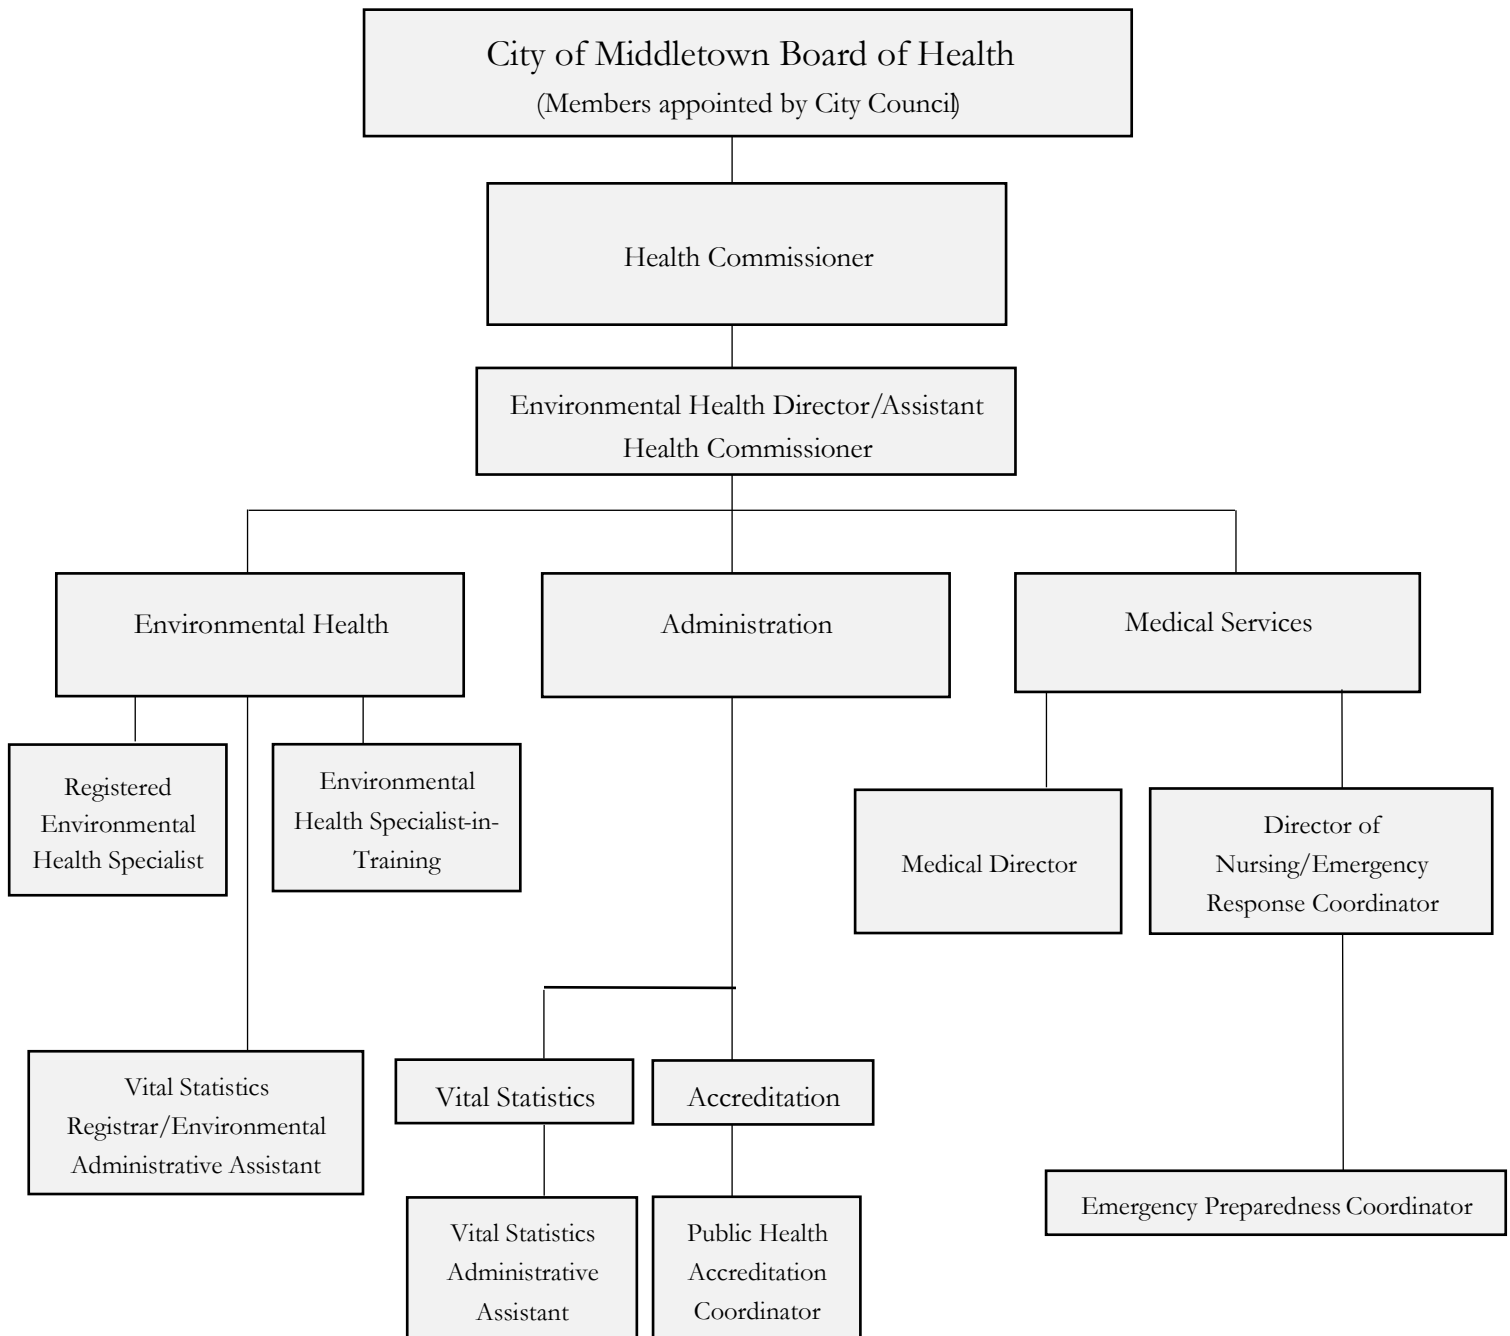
City of Middletown Board of Health
(Members appointed by City Council)

Health Commissioner

Environmental Health Director/Assistant Health Commissioner

Environmental Health

Administration

Medical Services

Registered Environmental Health Specialist

Environmental Health Specialist-in-Training

Medical Director

Director of Nursing/Emergency Response Coordinator

Vital Statistics Registrar/Environmental Administrative Assistant

Vital Statistics

Accreditation

Emergency Preparedness Coordinator

Vital Statistics Administrative Assistant

Public Health Accreditation Coordinator